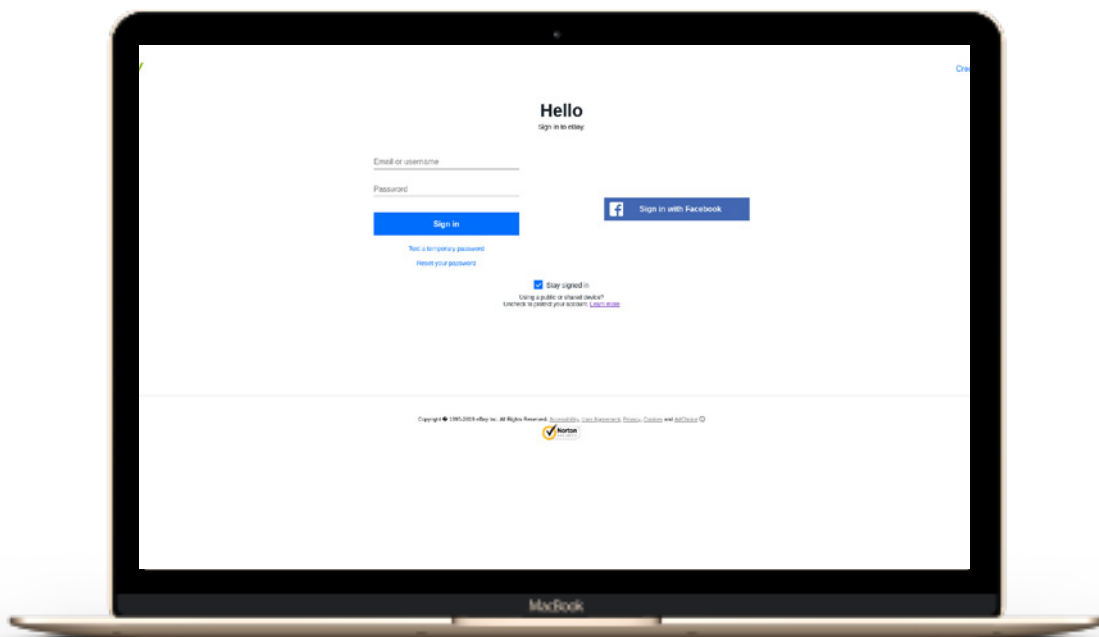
Cre

Hello
Sign in to eBay

Email or username

Password

Sign in

Text a temporary password

Reset your password

Sign in with Facebook

Stay signed in
Using a public or shared device?
Uncheck to protect your account. Learn more

Copyright © 1995-2019 eBay Inc. All Rights Reserved. Accessibility, User Agreement, Privacy, Cookies and AdChoice

Norton

MacBook